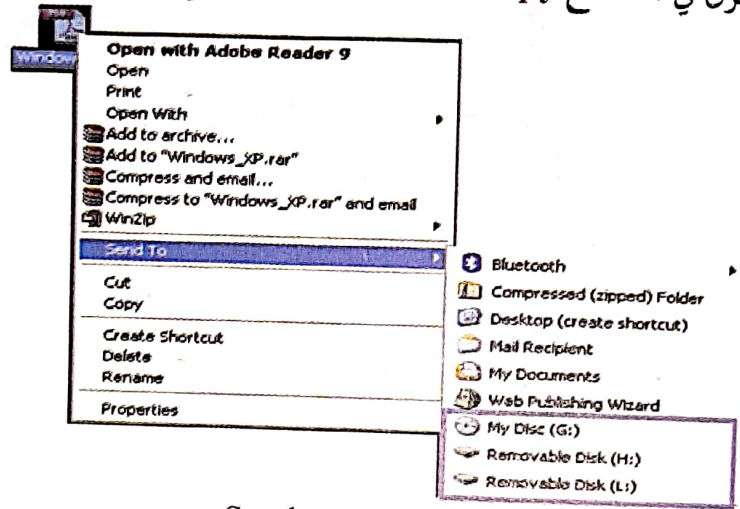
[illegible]

Window

Open with Adobe Reader 9
Open
Print
Open With
Add to archive...
Add to "Windows_XP.rar"
Compress and email...
Compress to "Windows_XP.rar" and email
WinZip
Send To
Cut
Copy
Create Shortcut
Delete
Rename
Properties

Bluetooth
Compressed (zipped) Folder
Desktop (create shortcut)
Mail Recipient
My Documents
Web Publishing Wizard
My Disc (G:)
Removable Disk (H:)
Removable Disk (L:)

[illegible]